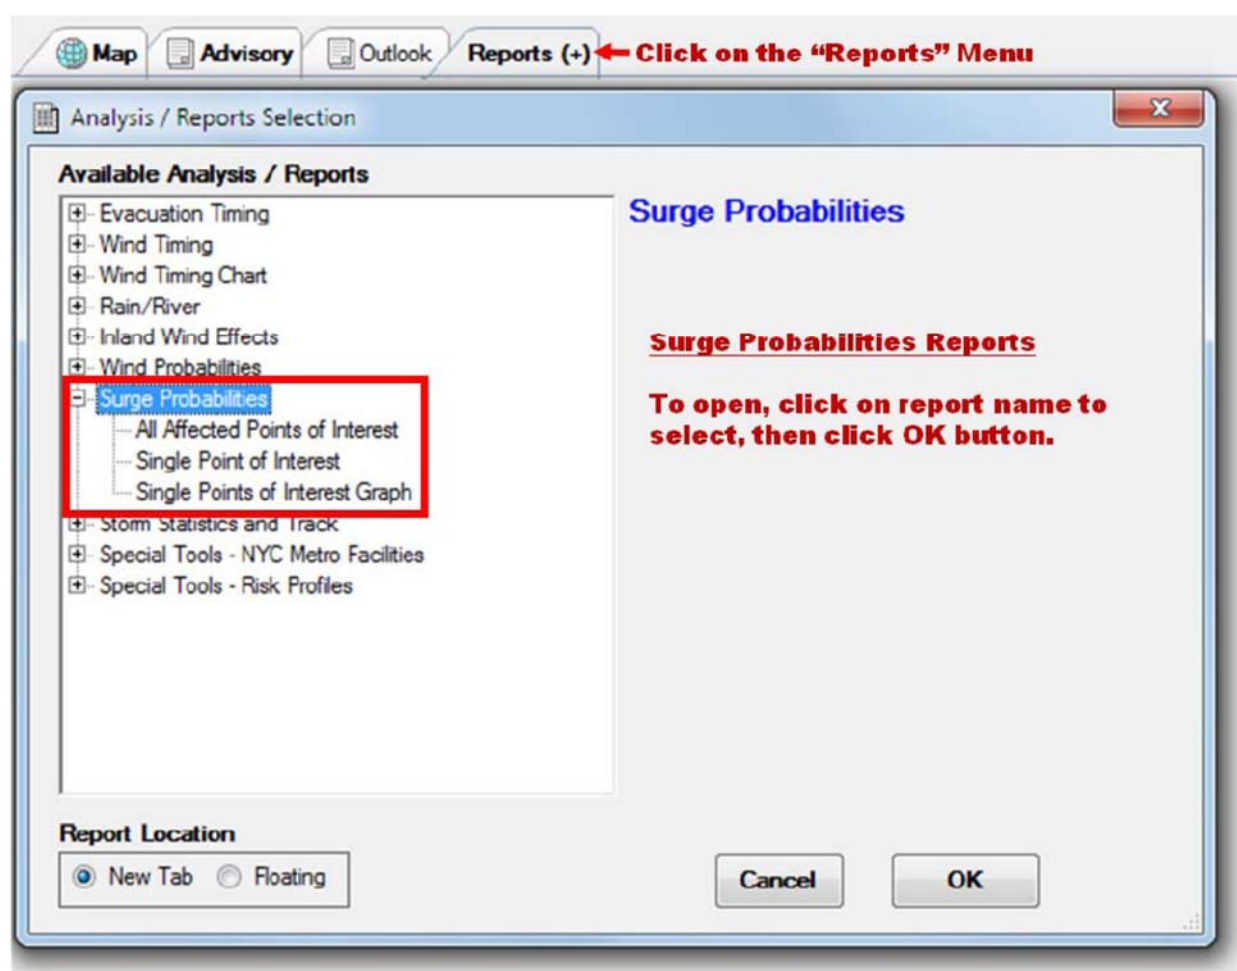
Map Advisory Outlook Reports (+) Click on the "Reports" Menu

Analysis / Reports Selection

x

Available Analysis / Reports

Evacuation Timing
Wind Timing
Wind Timing Chart
Rain/River
Inland Wind Effects
Wind Probabilities
Surge Probabilities
All Affected Points of Interest
Single Point of Interest
Single Points of Interest Graph
Storm Statistics and Track
Special Tools - NYC Metro Facilities
Special Tools - Risk Profiles

Surge Probabilities

Surge Probabilities Reports

To open, click on report name to select, then click OK button.

Report Location

New Tab Floating

Cancel

OK